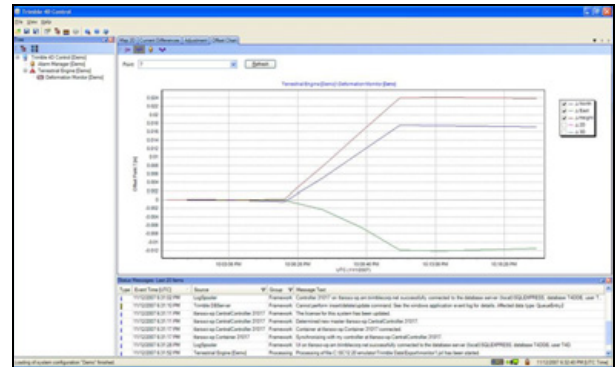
Trimble 4D Control

File View Help

Tree

Trimble 4D Control [Demo]
Alarm Manager [Demo]
Terrestrial Engine [Demo]
Deformation Monitor [Demo]

Map | Current Differences | Adjustment | Offset Chart

Point: 7 | Refresh

Terrestrial Engine[Demo]:Deformation Monitor [Demo]

Offset Points (m)

0.024
0.022
0.02
0.018
0.016
0.014
0.012
0.01
0.008
0.006
0.004
0.002
0
-0.002
-0.004
-0.006
-0.008

10:05:00 PM
10:08:20 PM
10:11:40 PM
10:15:00 PM
10:18:20 PM

UTC (11/12/2007)

Status Messages: Last 20 Items

| Type | Event Time (UTC) | Source | Group | Message Text |
|---|---|---|---|---|
| | 11/12/2007 8:31:50 PM | LogSpooler | Framework | Controller 31377 on tbesso-xp.ant.trimblecorp.net successfully connected to the database server (local)\SQLEXPRESS, database T4DDB, user T |
| | 11/12/2007 8:31:10 PM | Trimble.DBServer | Framework | Cannot perform insert/delete/update command. See the windows application event log for details. affected data type: QueueEntry2 |
| | 11/12/2007 8:31:17 PM | tbesso-xp.CentralController.31377 | Framework | The license for this system has been updated. |
| | 11/12/2007 8:31:17 PM | tbesso-xp.CentralController.31377 | Framework | Determined new master tbesso-xp.CentralController.31377 |
| | 11/12/2007 8:31:17 PM | tbesso-xp.CentralController.31377 | Framework | Container at tbesso-xp.Container.31377 connected. |
| | 11/12/2007 8:31:17 PM | tbesso-xp.CentralController.31377 | Framework | Synchronizing with my controller at tbesso-xp.CentralController.31377. |
| | 11/12/2007 8:31:48 PM | LogSpooler | Framework | UI on tbesso-xp.ant.trimblecorp.net successfully connected to the database server (local)\SQLEXPRESS, database T4DDB, user T4D |
| | 11/12/2007 8:31:58 PM | Terrestrial Engine [Demo] | Processing | Processing of file C:\SC12.20.emulator\Trimble Data\Export\monitor1.jxl has been started. |

Loading of system configuration "Demo" finished.

11/12/2007 8:32:40 PM (UTC Time)